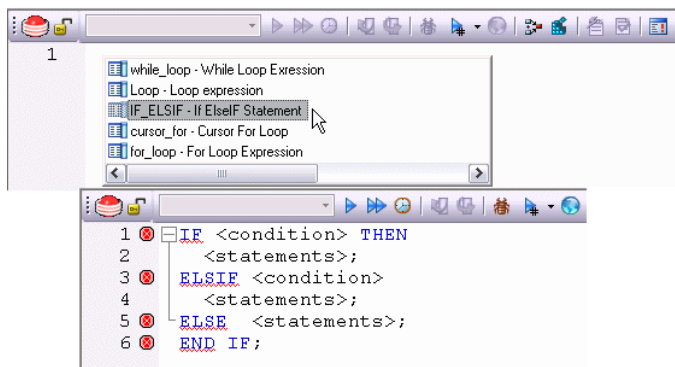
1

while_loop - While Loop Exression
Loop - Loop expression
IF_ELSIF - If ElseIF Statement
cursor_for - Cursor For Loop
for_loop - For Loop Expression

1 IF <condition> THEN
2 <statements>;
3 ELSIF <condition>
4 <statements>;
5 ELSE <statements>;
6 END IF;